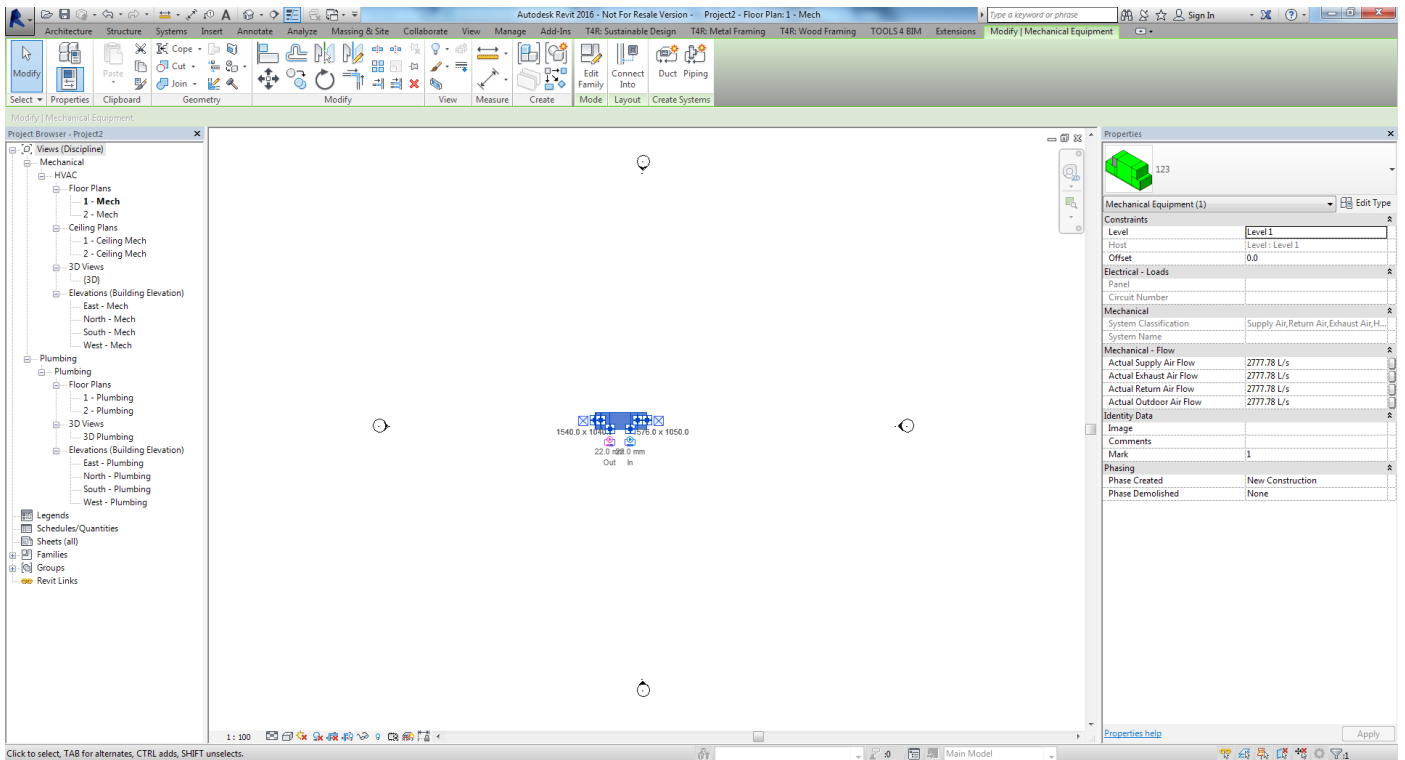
Autodesk Revit 2016 - Not For Resale Version - Project2 - Floor Plan: 1 - Mech

Type a keyword or phrase

Sign In

Architecture Structure Systems Insert Annotate Analyze Massing & Site Collaborate View Manage Add-Ins T4R: Sustainable Design T4R: Metal Framing T4R: Wood Framing TOOLS 4 BIM Extensions Modify | Mechanical Equipment

Modify

Paste

Cope

Cut

Join

Edit Family

Connect Into

Duct Piping

Select Properties Clipboard Geometry Modify View Measure Create Mode Layout Create Systems

Modify | Mechanical Equipment

Project Browser - Project2

Views (Discipline)
Mechanical
HVAC
Floor Plans
1 - Mech
2 - Mech
Ceiling Plans
1 - Ceiling Mech
2 - Ceiling Mech
3D Views
{3D}
Elevations (Building Elevation)
East - Mech
North - Mech
South - Mech
West - Mech
Plumbing
Plumbing
Floor Plans
1 - Plumbing
2 - Plumbing
3D Views
3D Plumbing
Elevations (Building Elevation)
East - Plumbing
North - Plumbing
South - Plumbing
West - Plumbing
Legends
Schedules/Quantities
Sheets (all)
Families
Groups
Revit Links

1540.0 x 1040.0
1576.0 x 1050.0
22.0 mm 22.0 mm
Out In

1 : 100

Properties

123

Mechanical Equipment (1)
Edit Type

| Constraints | |
|---|---|
| Level | Level 1 |
| Host | Level : Level 1 |
| Offset | 0.0 |
| Electrical - Loads | |
| Panel | |
| Circuit Number | |
| Mechanical | |
| System Classification | Supply Air,Return Air,Exhaust Air,H... |
| System Name | |
| Mechanical - Flow | |
| Actual Supply Air Flow | 2777.78 L/s |
| Actual Exhaust Air Flow | 2777.78 L/s |
| Actual Return Air Flow | 2777.78 L/s |
| Actual Outdoor Air Flow | 2777.78 L/s |
| Identity Data | |
| Image | |
| Comments | |
| Mark | 1 |
| Phasing | |
| Phase Created | New Construction |
| Phase Demolished | None |

Properties help
Apply

Click to select, TAB for alternates, CTRL adds, SHIFT unselects.

Main Model